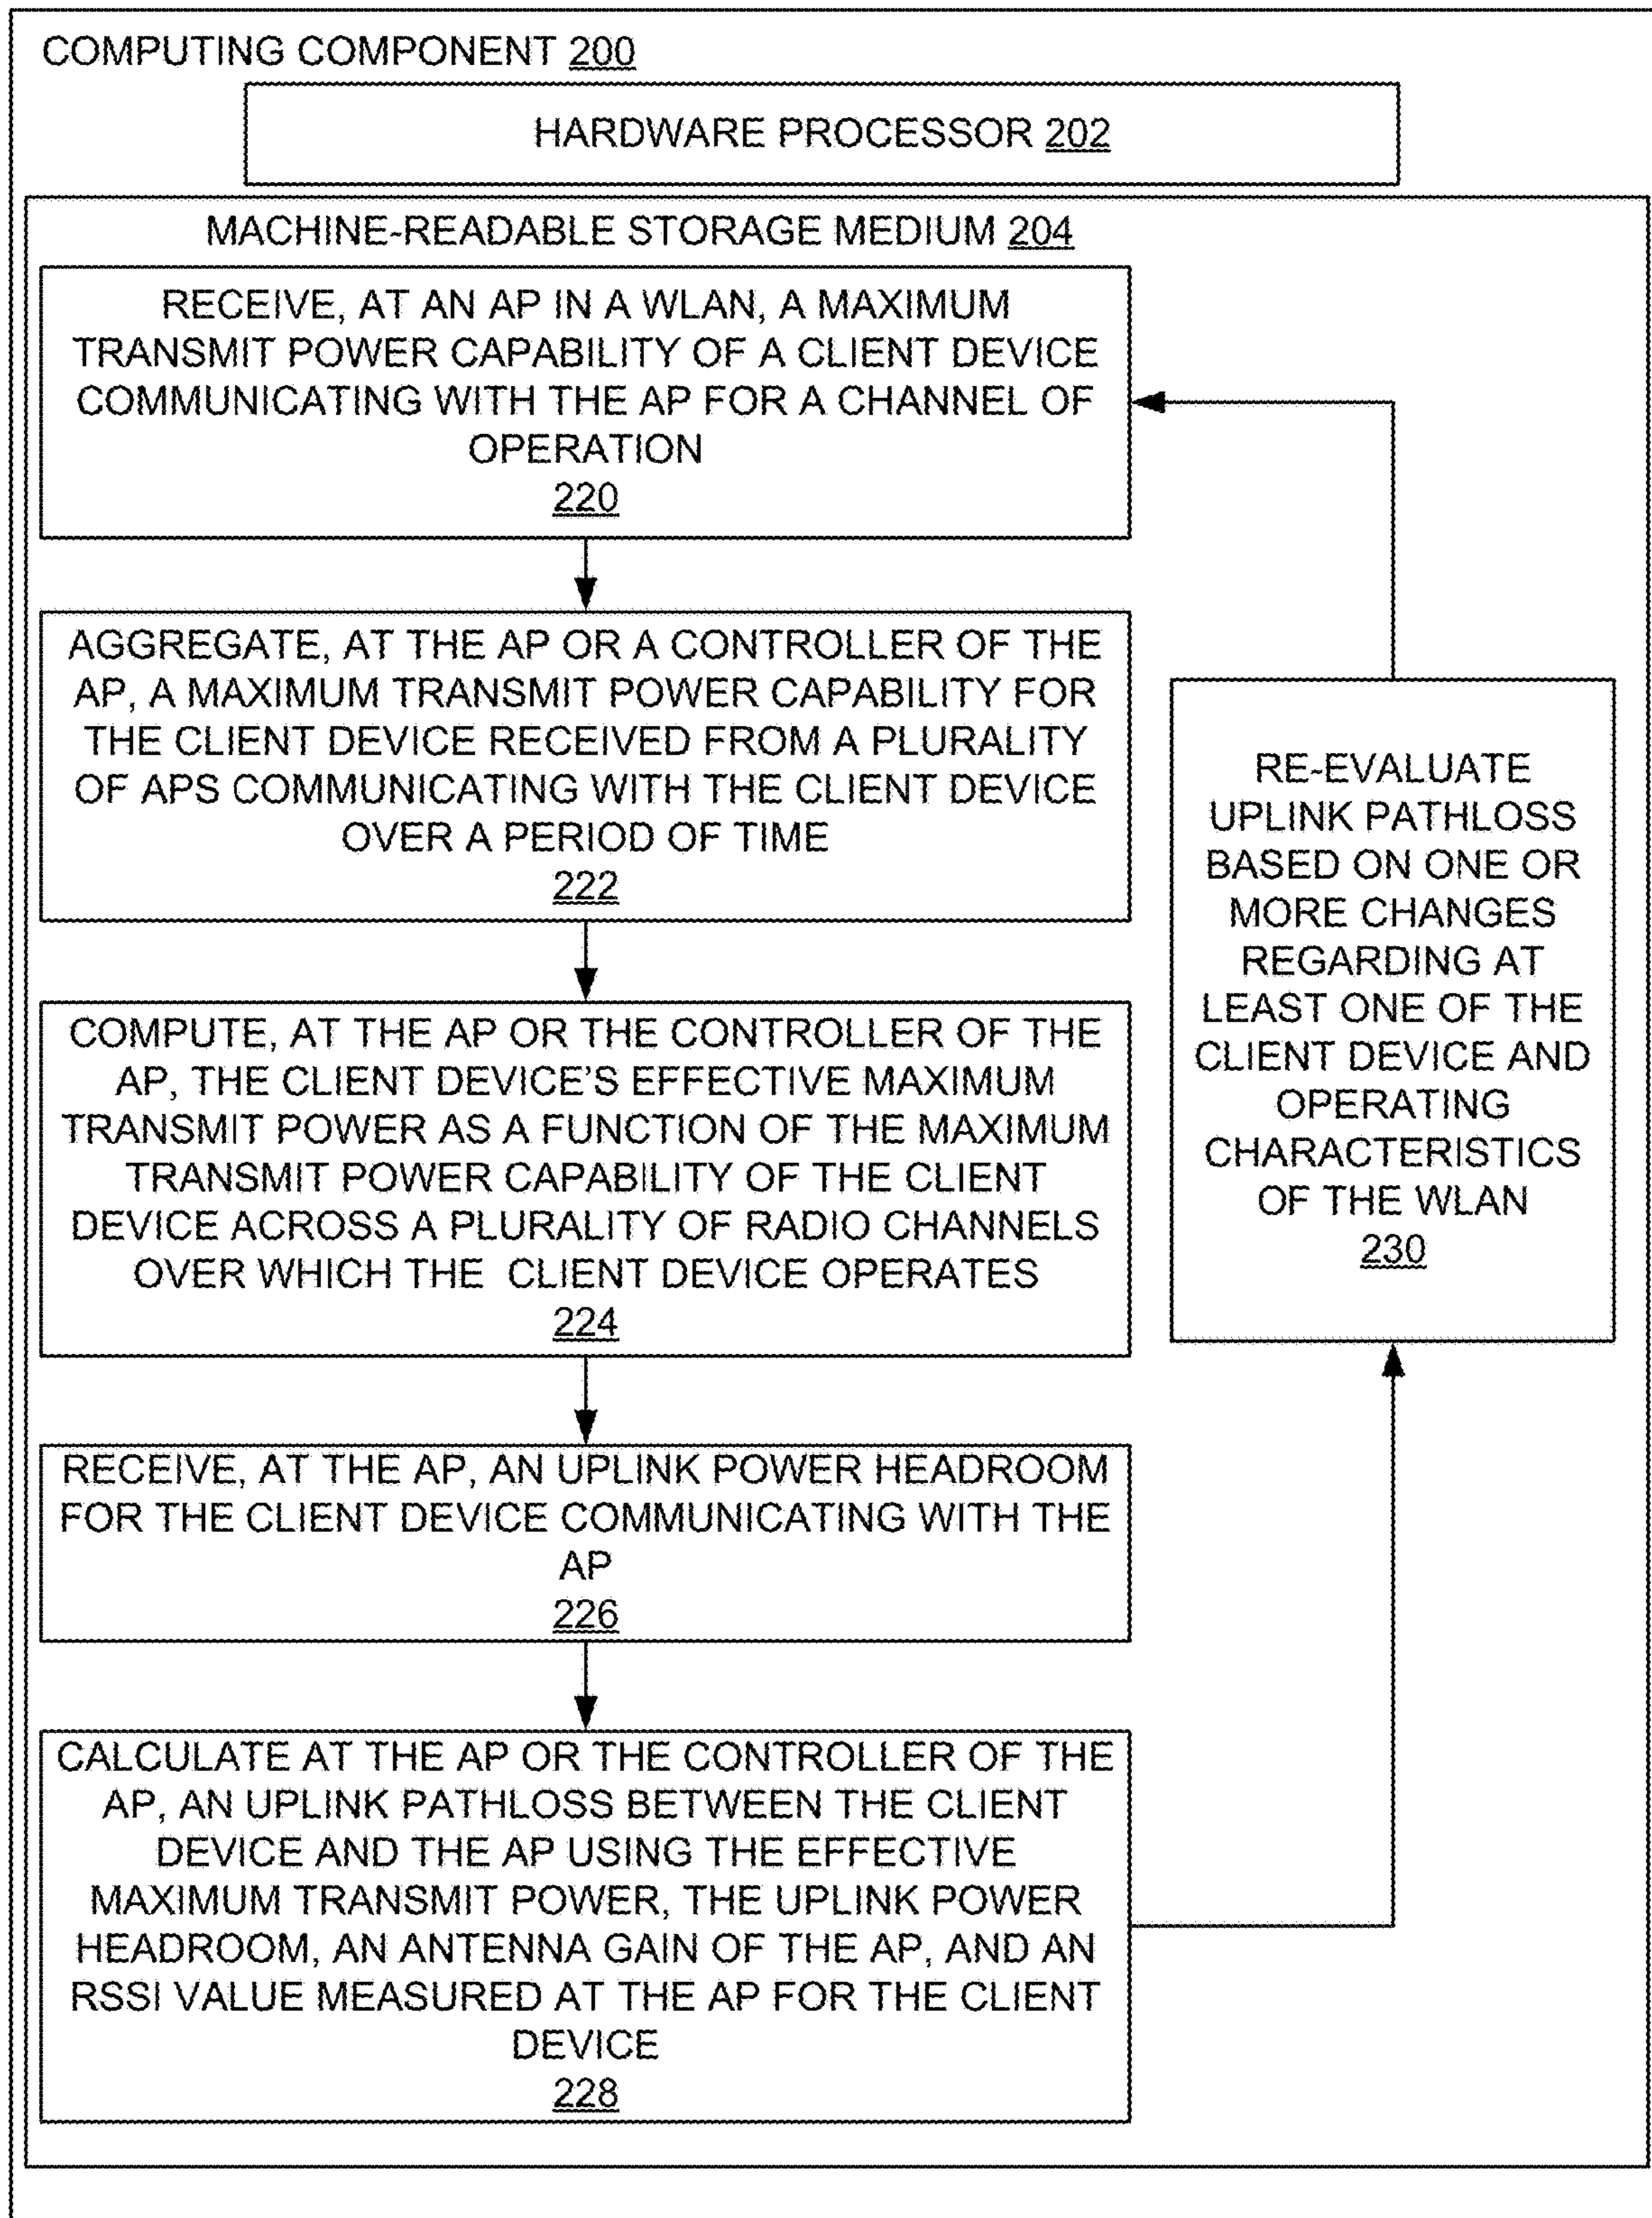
COMPUTING COMPONENT 200

HARDWARE PROCESSOR 202

MACHINE-READABLE STORAGE MEDIUM 204

RECEIVE, AT AN AP IN A WLAN, A MAXIMUM TRANSMIT POWER CAPABILITY OF A CLIENT DEVICE COMMUNICATING WITH THE AP FOR A CHANNEL OF OPERATION
220

AGGREGATE, AT THE AP OR A CONTROLLER OF THE AP, A MAXIMUM TRANSMIT POWER CAPABILITY FOR THE CLIENT DEVICE RECEIVED FROM A PLURALITY OF APS COMMUNICATING WITH THE CLIENT DEVICE OVER A PERIOD OF TIME
222

COMPUTE, AT THE AP OR THE CONTROLLER OF THE AP, THE CLIENT DEVICE'S EFFECTIVE MAXIMUM TRANSMIT POWER AS A FUNCTION OF THE MAXIMUM TRANSMIT POWER CAPABILITY OF THE CLIENT DEVICE ACROSS A PLURALITY OF RADIO CHANNELS OVER WHICH THE CLIENT DEVICE OPERATES
224

RECEIVE, AT THE AP, AN UPLINK POWER HEADROOM FOR THE CLIENT DEVICE COMMUNICATING WITH THE AP
226

CALCULATE AT THE AP OR THE CONTROLLER OF THE AP, AN UPLINK PATHLOSS BETWEEN THE CLIENT DEVICE AND THE AP USING THE EFFECTIVE MAXIMUM TRANSMIT POWER, THE UPLINK POWER HEADROOM, AN ANTENNA GAIN OF THE AP, AND AN RSSI VALUE MEASURED AT THE AP FOR THE CLIENT DEVICE
228

RE-EVALUATE UPLINK PATHLOSS BASED ON ONE OR MORE CHANGES REGARDING AT LEAST ONE OF THE CLIENT DEVICE AND OPERATING CHARACTERISTICS OF THE WLAN
230